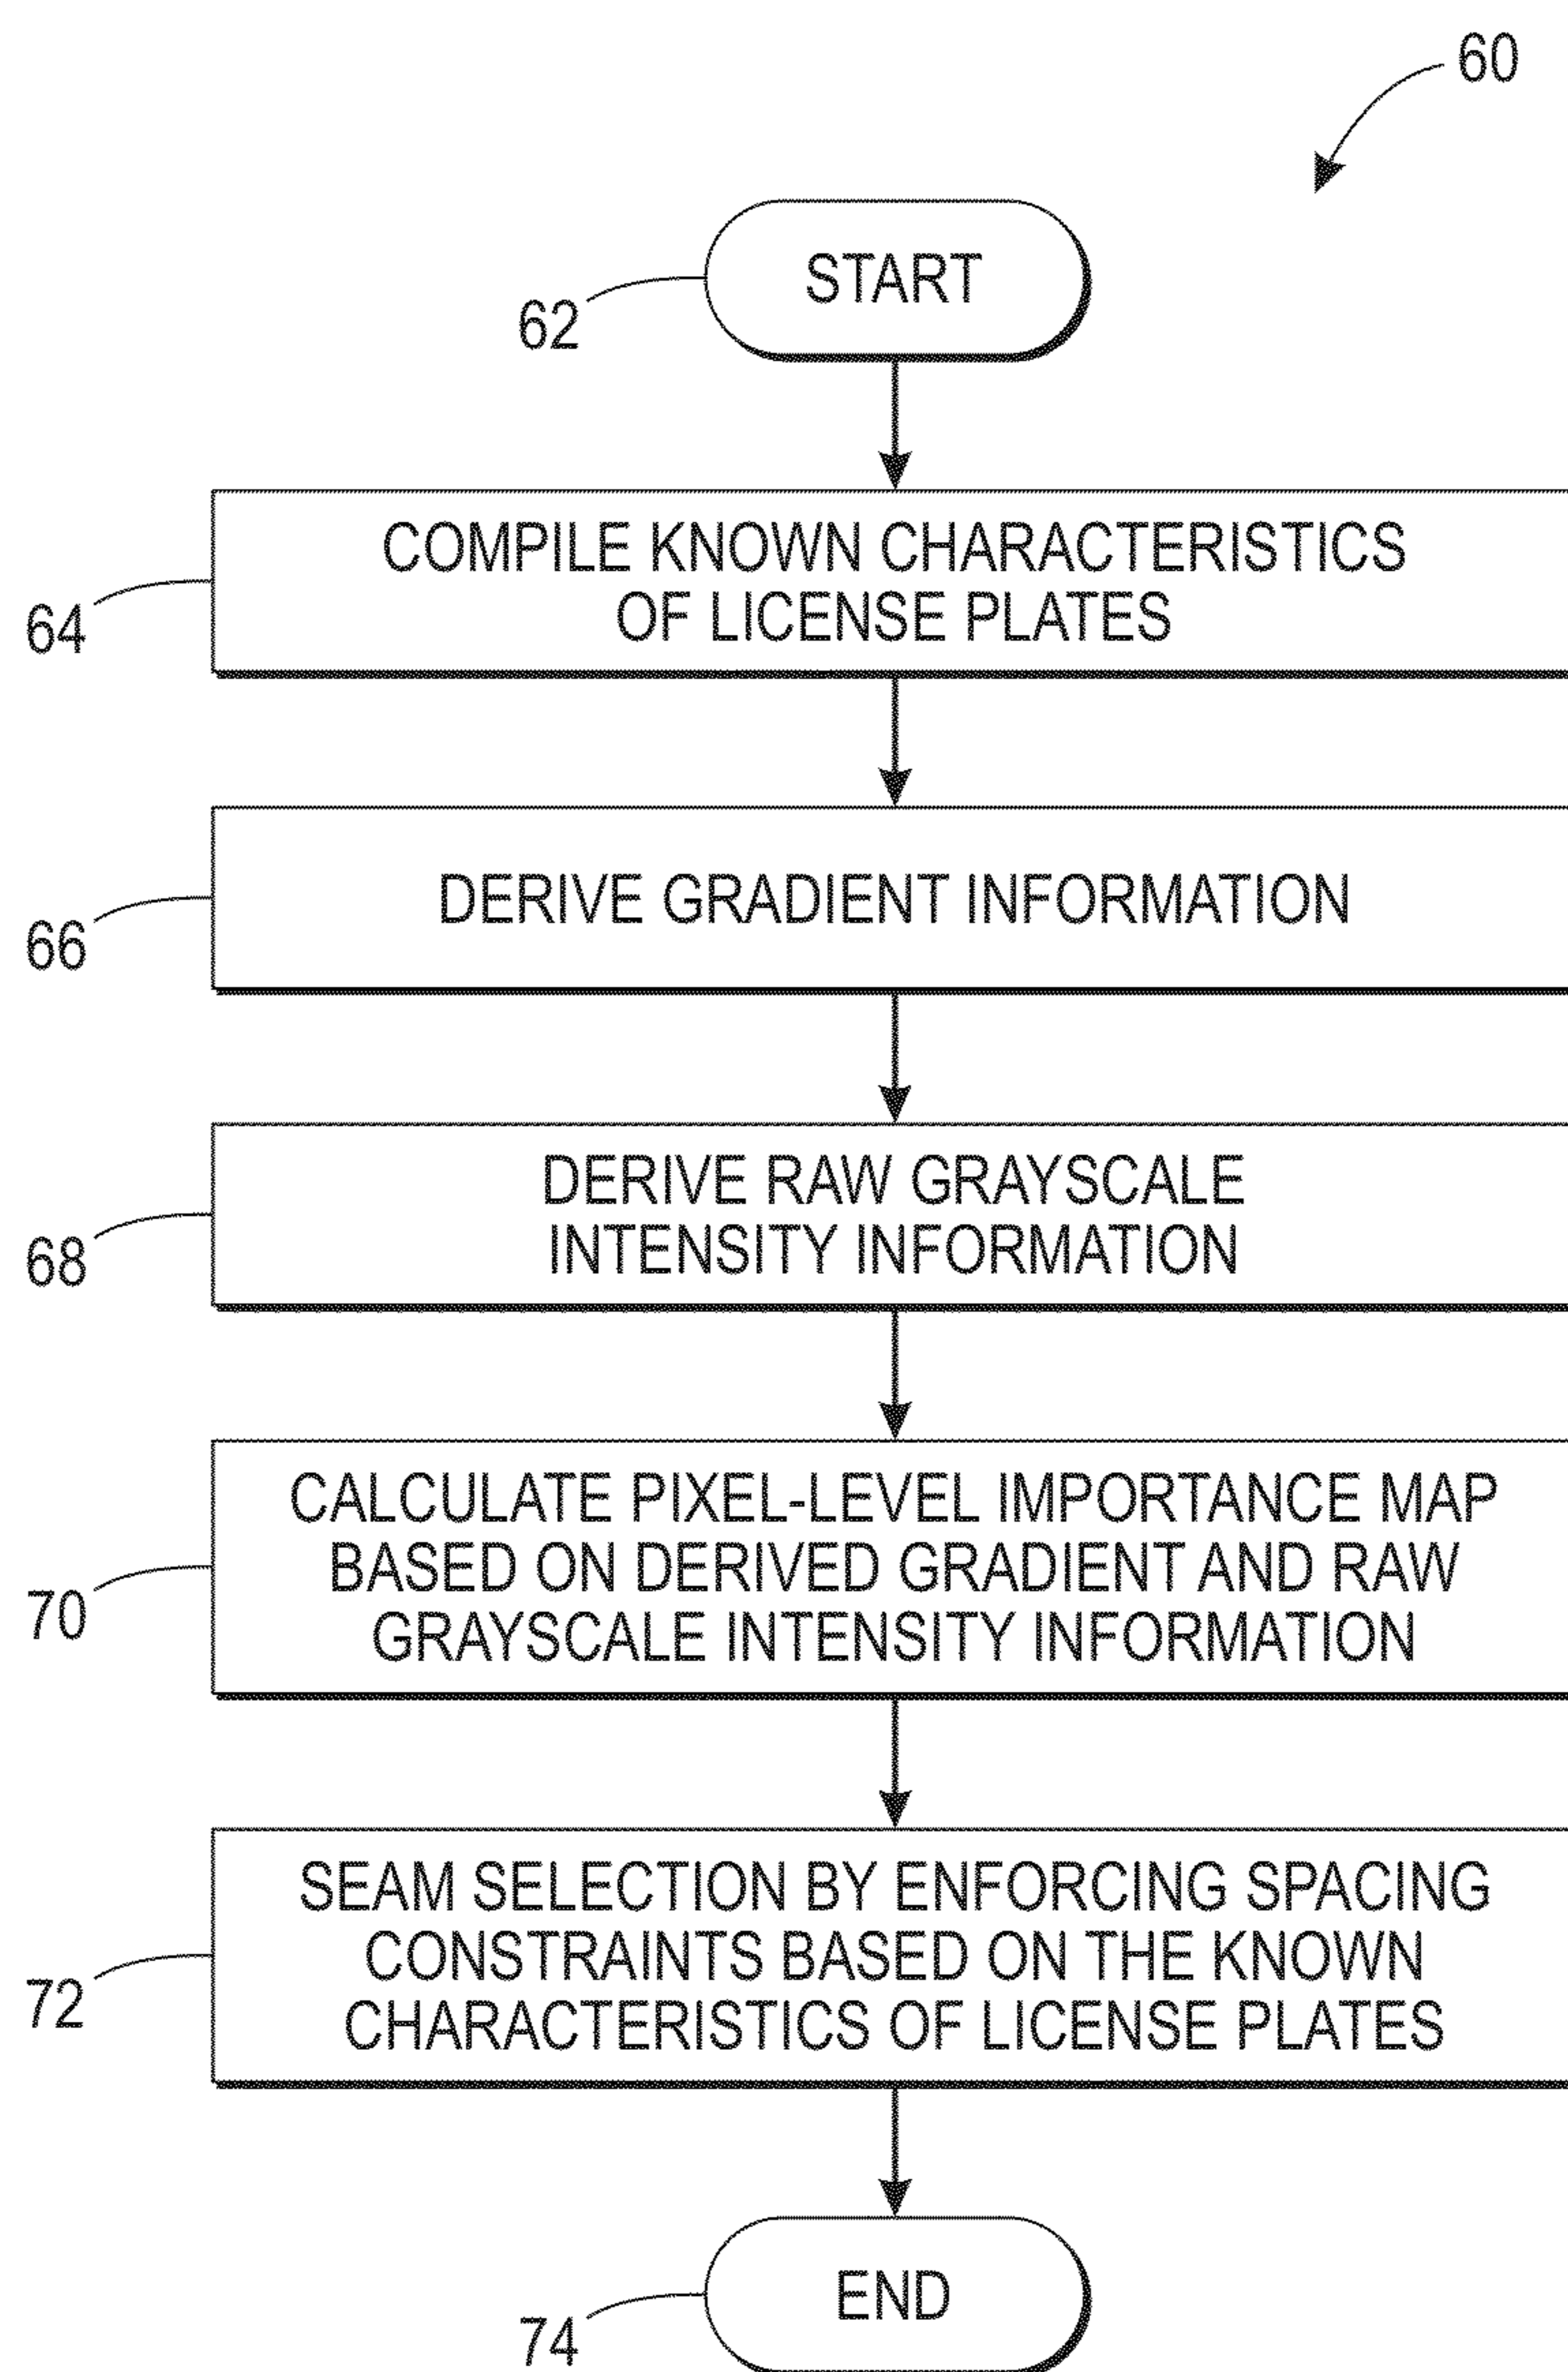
60

START

62

COMPILE KNOWN CHARACTERISTICS OF LICENSE PLATES

64

DERIVE GRADIENT INFORMATION

66

DERIVE RAW GRAYSCALE INTENSITY INFORMATION

68

CALCULATE PIXEL-LEVEL IMPORTANCE MAP BASED ON DERIVED GRADIENT AND RAW GRAYSCALE INTENSITY INFORMATION

70

SEAM SELECTION BY ENFORCING SPACING CONSTRAINTS BASED ON THE KNOWN CHARACTERISTICS OF LICENSE PLATES

72

END

74